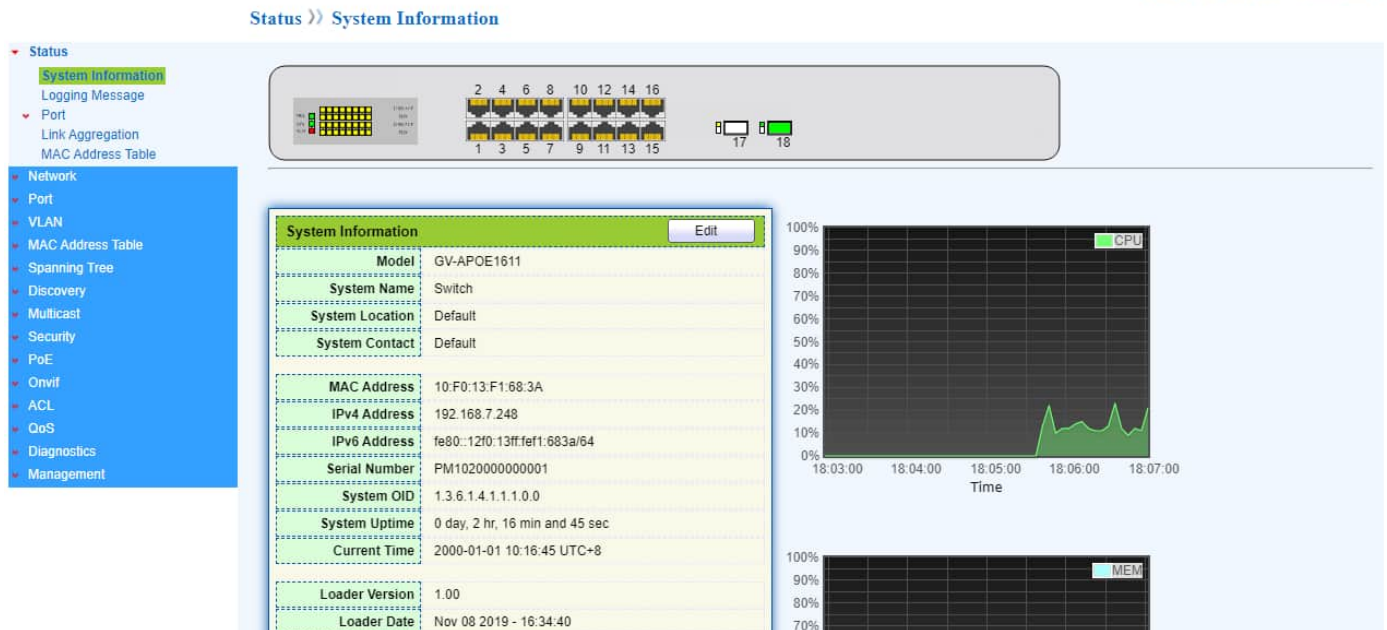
Status 》 System Information

Status
System Information
Logging Message
Port
Link Aggregation
MAC Address Table
Network
Port
VLAN
MAC Address Table
Spanning Tree
Discovery
Multicast
Security
PoE
Onvif
ACL
QoS
Diagnostics
Management

2 4 6 8 10 12 14 16
1 3 5 7 9 11 13 15
17 18

System Information
Edit

| | |
|---|---|
| Model | GV-APOE1611 |
| System Name | Switch |
| System Location | Default |
| System Contact | Default |
| MAC Address | 10:F0:13:F1:68:3A |
| IPv4 Address | 192.168.7.248 |
| IPv6 Address | fe80::12f0:13ff:fef1:683a/64 |
| Serial Number | PM1020000000001 |
| System OID | 1.3.6.1.4.1.1.1.0.0 |
| System Uptime | 0 day, 2 hr, 16 min and 45 sec |
| Current Time | 2000-01-01 10:16:45 UTC+8 |
| Loader Version | 1.00 |
| Loader Date | Nov 08 2019 - 16:34:40 |

100%
90%
80%
70%
60%
50%
40%
30%
20%
10%
0%
CPU
18:03:00 18:04:00 18:05:00 18:06:00 18:07:00
Time

100%
90%
80%
70%
MEM